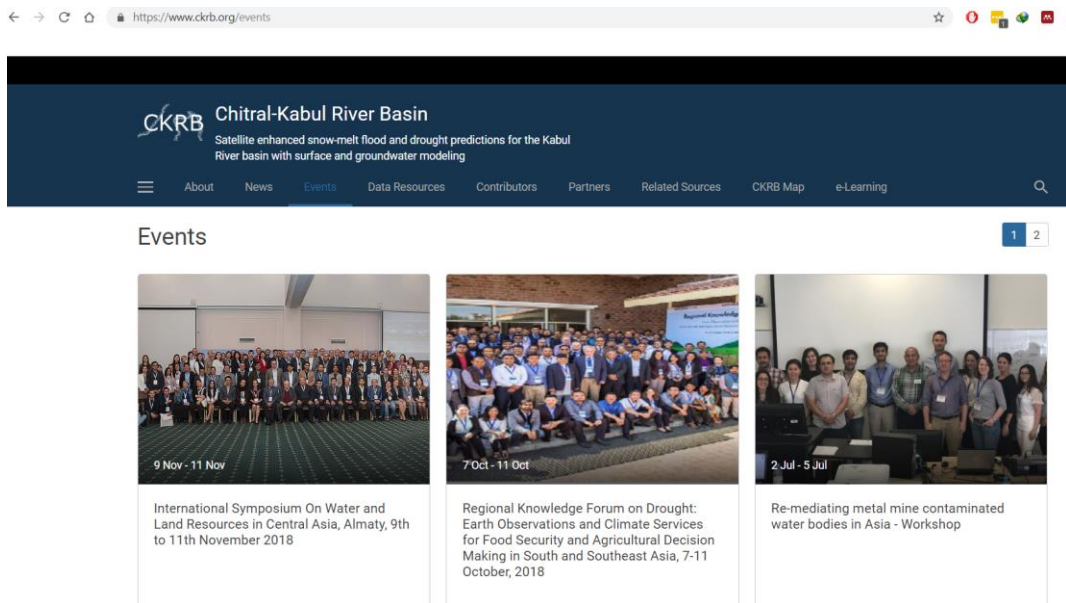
https://www.ckrb.org/events

CKRB Chitral-Kabul River Basin

Satellite enhanced snow-melt flood and drought predictions for the Kabul River basin with surface and groundwater modeling

About News Events Data Resources Contributors Partners Related Sources CKRB Map e-Learning

Events

1 2

9 Nov - 11 Nov

International Symposium On Water and Land Resources in Central Asia, Almaty, 9th to 11th November 2018

7 Oct - 11 Oct

Regional Knowledge Forum on Drought: Earth Observations and Climate Services for Food Security and Agricultural Decision Making in South and Southeast Asia, 7-11 October, 2018

2 Jul - 5 Jul

Re-mediating metal mine contaminated water bodies in Asia - Workshop